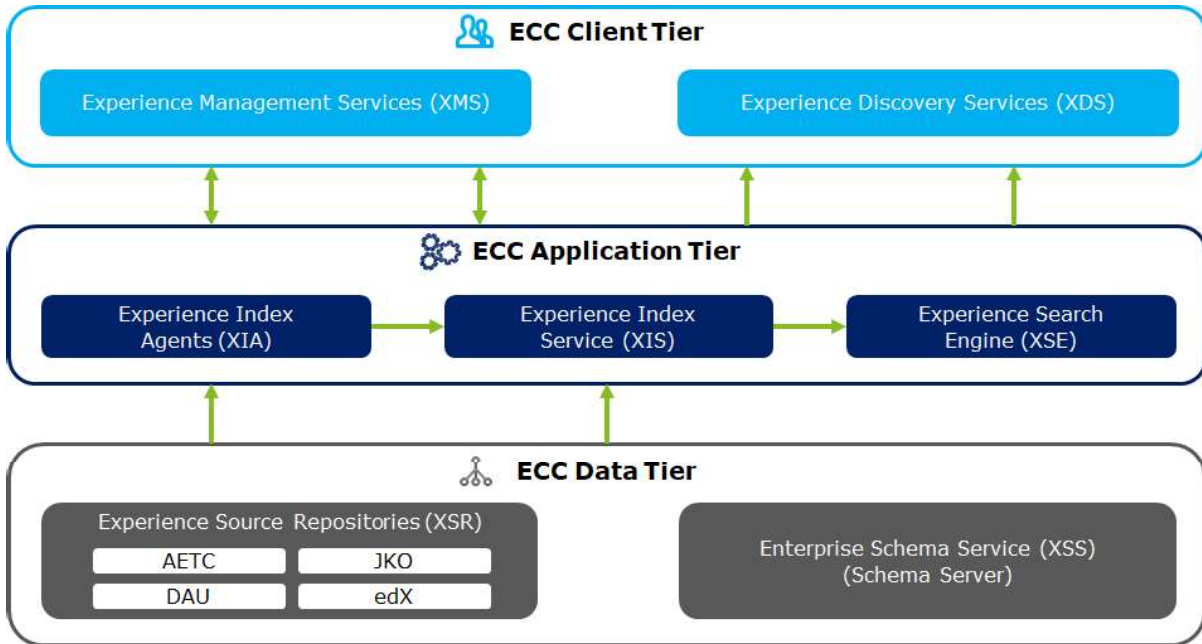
ECC Client Tier

Experience Management Services (XMS)

Experience Discovery Services (XDS)

ECC Application Tier

Experience Index Agents (XIA)

Experience Index Service (XIS)

Experience Search Engine (XSE)

ECC Data Tier

Experience Source Repositories (XSR)

AETC

JKO

DAU

edX

Enterprise Schema Service (XSS) (Schema Server)